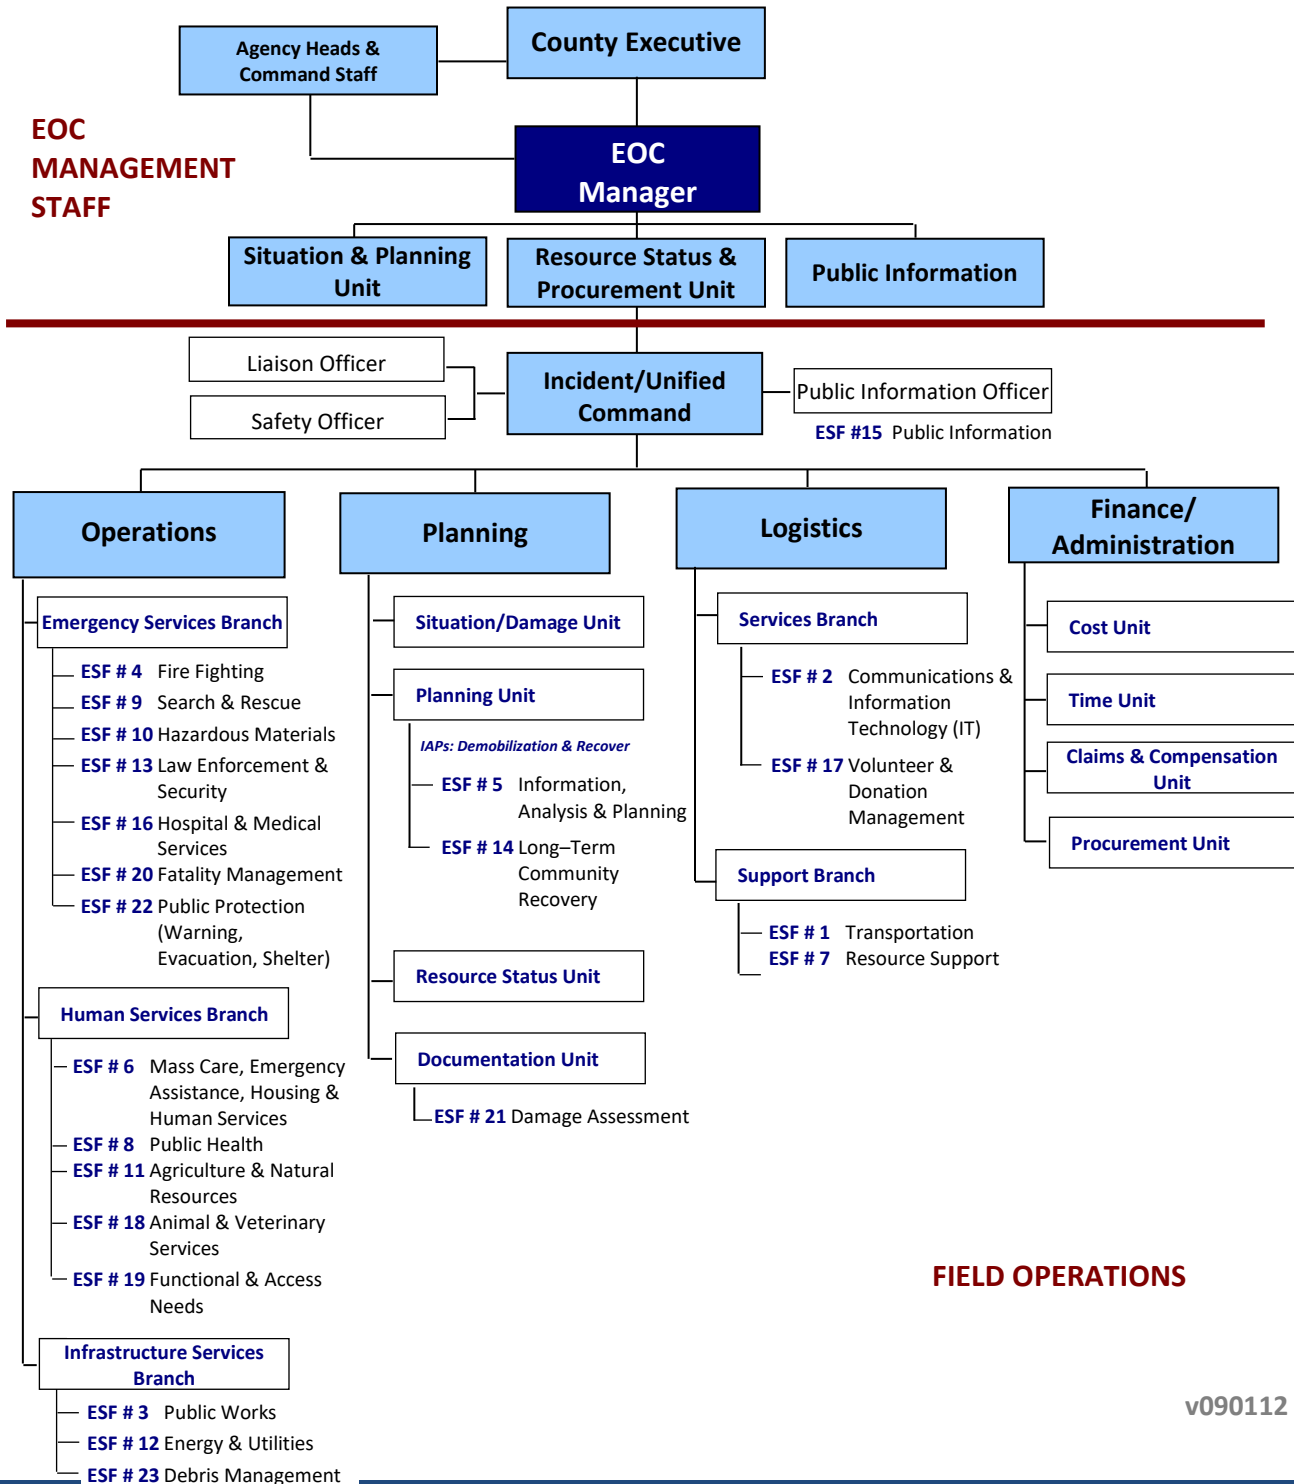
Agency Heads & Command Staff

County Executive

EOC MANAGEMENT STAFF

EOC Manager

Situation & Planning Unit

Resource Status & Procurement Unit

Public Information

Liaison Officer

Safety Officer

Incident/Unified Command

Public Information Officer

ESF #15 Public Information

Operations

Planning

Logistics

Finance/ Administration

Emergency Services Branch

ESF # 4 Fire Fighting
ESF # 9 Search & Rescue
ESF # 10 Hazardous Materials
ESF # 13 Law Enforcement & Security
ESF # 16 Hospital & Medical Services
ESF # 20 Fatality Management
ESF # 22 Public Protection (Warning, Evacuation, Shelter)

Human Services Branch

ESF # 6 Mass Care, Emergency Assistance, Housing & Human Services
ESF # 8 Public Health
ESF # 11 Agriculture & Natural Resources
ESF # 18 Animal & Veterinary Services
ESF # 19 Functional & Access Needs

Infrastructure Services Branch

ESF # 3 Public Works
ESF # 12 Energy & Utilities
ESF # 23 Debris Management

Situation/Damage Unit

Planning Unit

IAPs: Demobilization & Recover

ESF # 5 Information, Analysis & Planning
ESF # 14 Long–Term Community Recovery

Resource Status Unit

Documentation Unit

ESF # 21 Damage Assessment

Services Branch

ESF # 2 Communications & Information Technology (IT)
ESF # 17 Volunteer & Donation Management

Support Branch

ESF # 1 Transportation
ESF # 7 Resource Support

Cost Unit

Time Unit

Claims & Compensation Unit

Procurement Unit

FIELD OPERATIONS

v090112